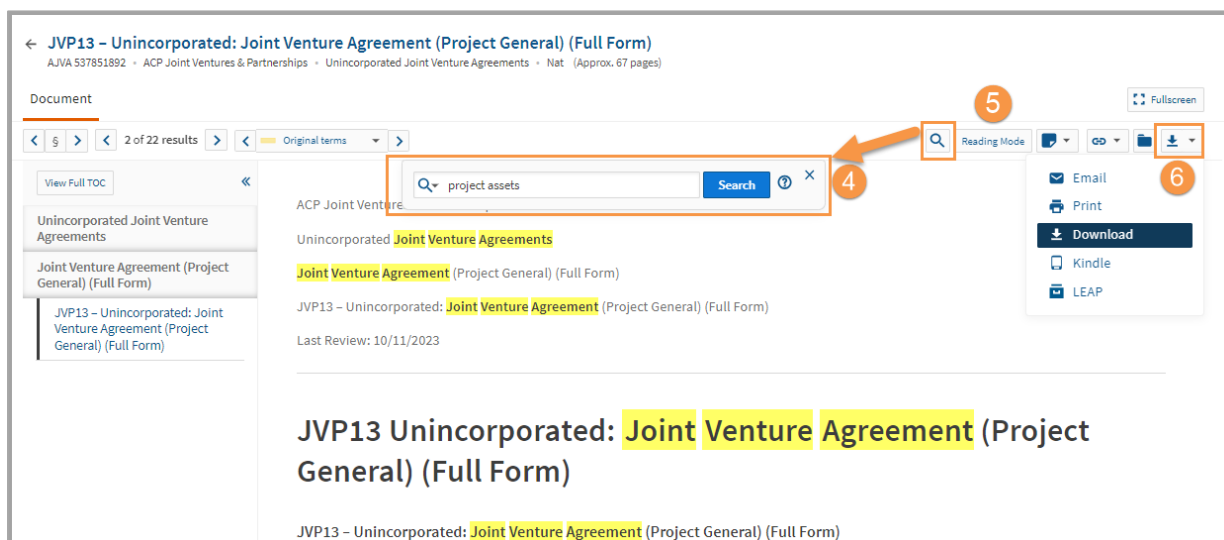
← JVP13 – Unincorporated: Joint Venture Agreement (Project General) (Full Form)
AJVA 537851892 • ACP Joint Ventures & Partnerships • Unincorporated Joint Venture Agreements • Nat (Approx. 67 pages)

Document

Fullscreen

< § > < 2 of 22 results > < Original terms >

project assets Search ? ×

4

5

Reading Mode

6

Email
Print
Download
Kindle
LEAP

View Full TOC «

Unincorporated Joint Venture Agreements

Joint Venture Agreement (Project General) (Full Form)

JVP13 – Unincorporated: Joint Venture Agreement (Project General) (Full Form)

ACP Joint Ventu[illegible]

Unincorporated Joint Venture Agreements

Joint Venture Agreement (Project General) (Full Form)

JVP13 – Unincorporated: Joint Venture Agreement (Project General) (Full Form)

Last Review: 10/11/2023

JVP13 Unincorporated: Joint Venture Agreement (Project General) (Full Form)

JVP13 – Unincorporated: Joint Venture Agreement (Project General) (Full Form)